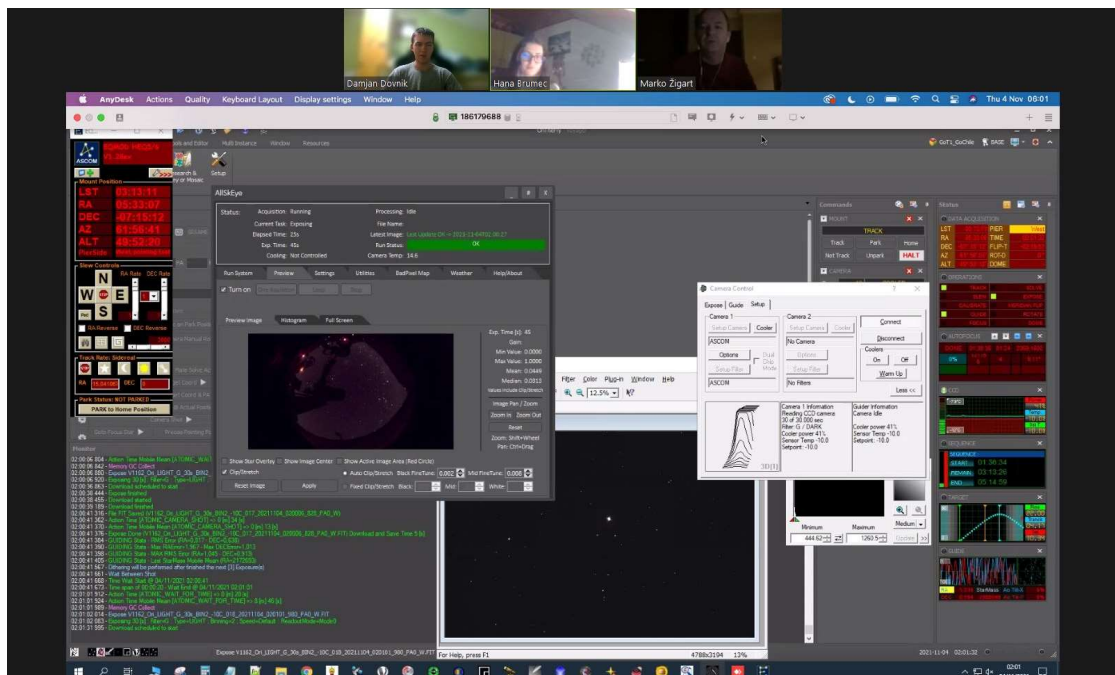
Damjan Dovnik
Hana Brumec
Marko Zigart

AnyDesk Actions Quality Keyboard Layout Display settings Window Help
Thu 4 Nov 08:01
186179688

ASCOM
Mount Position
LST 03:13:11
RA 05:33:07
DEC -07:15:12
AZ 61:56:41
ALT 49:52:20
Slew Controls
RA Rate DEC Rate
N
W STOP E
S
RA Reverse DEC Reverse
Track Rate: Sidereal
Park Status: NOT PARKED
PARK to Home Position
Setup

AllSkEye
Status: Acquisition: Running Processing: Idle
Current Task: Exposing File Name:
Elapsed Time: 23s Latest Image:
Exp. Time: 45s Run Status: OK
Cooling: Not Controlled Camera Temp: 14.6
Run System Preview Settings Utilities BadPixel Map Weather Help/About
Turn on
Preview Image Histogram Full Screen
Exp. Time [s]: 45
Gain:
Min Value: 0.0000
Max Value: 1.0000
Mean: 0.0449
Median: 0.0312
Image Pan / Zoom
Zoom In Zoom Out
Reset
Zoom: Shift+Wheel
Pan: Ctrl+Drag
Show Star Overlay Show Image Center Show Active Image Area (Red Circle)
Clip/Stretch Auto Clip/Stretch Black FineTune: 0.002 Mid FineTune: 0.006
Reset Image Apply Fixed Clip/Stretch Black: Mid: White:

Filter Color Plug-in Window Help
12.5%

Camera Control
Expose Guide Setup
Camera 1 Camera 2
Setup Camera Cooler Setup Camera Cooler
ASCOM No Camera
Options Dual Chip Mode Options
Setup Filter Setup Filter
ASCOM No Filters
Connect
Disconnect
Coolers
On Off
Warm Up
Less <<
Camera 1 Information
Reading CCD camera
30 of 30.000 sec
Filter: G / DARK
Cooler power 41%
Sensor Temp -10.0
Setpoint: -10.0
Guider Information
Camera Idle
Cooler power 41%
Sensor Temp -10.0
Setpoint: -10.0

Minimum Maximum
444.62 1263.5 Medium

Commands
MOUNT
TRACK
Track Park Home
Not Track Unpark HALT
CAMERA

Status
DATA ACQUISITION
LST RA DEC AZ ALT
PIER TIME FLIP-T ROT-D DOME
OPERATIONS
AUTOFOCUS
CCD
SEQUENCE
START 01:38:34
REMAIN 03:13:26
END 05:14:59
TARGET
GUIDE

Monitor
For Help, press F1
4788x3194 12%
2021-11-04 02:01:32
02:01